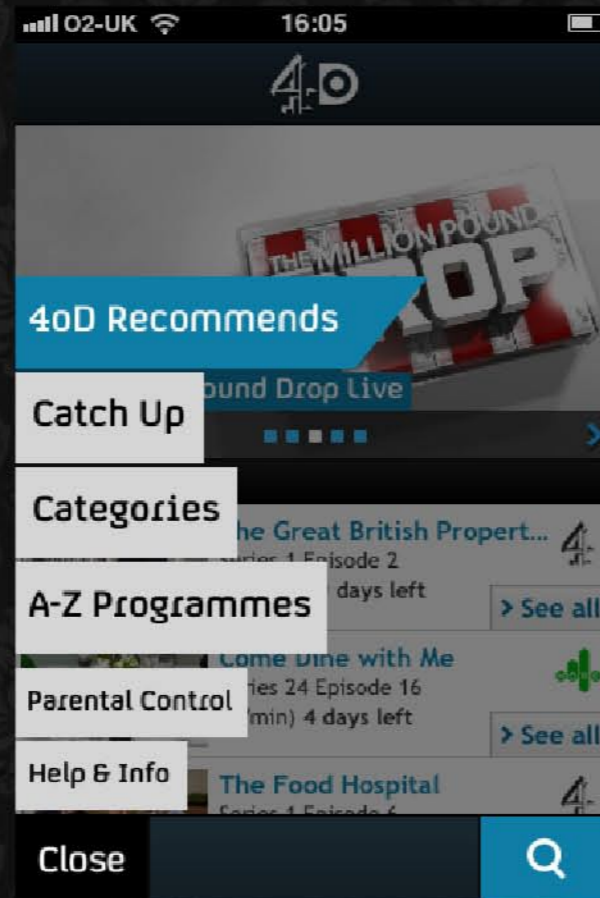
O2-UK 16:05

4oD

THE MILLION POUND DROP

4oD Recommends

ound Drop Live

Catch Up

Categories

he Great British Propert...
eries 1 Episode 2
days left

> See all

A-Z Programmes

Come Dine with Me
ries 24 Episode 16
min) 4 days left

Parental Control

> See all

Help & Info

The Food Hospital
Series 1 Episode 6

Close